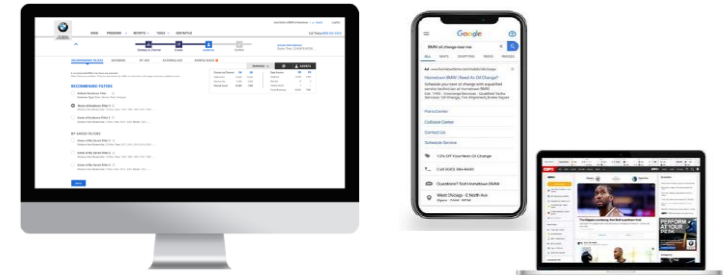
Google

BMW oil change near me

Hometown BMW | Need An Oil Change?

Parts Center

Collision Center

Contact Us

Schedule Service

15% Off Your Next Oil Change

Call (630) 386-4600

Questions? Text Hometown BMW

West Chicago - 2 North Ave

RECOMMENDED FILTERS

Save